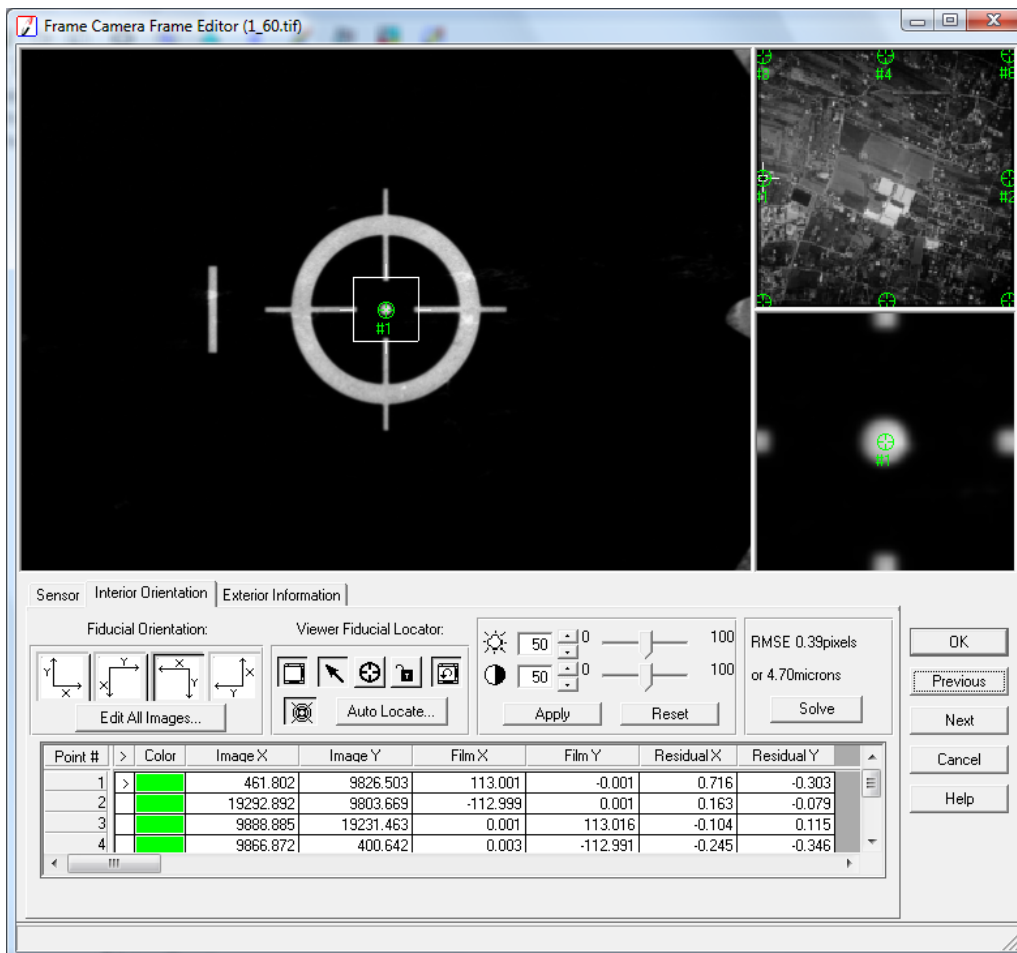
Frame Camera Frame Editor (1_60.tif)

#1

#8 #4 #6
#1 #2

#1

Sensor | Interior Orientation | Exterior Information

Fiducial Orientation:

Y X | Y X | X Y | X Y

Edit All Images...

Viewer Fiducial Locator:

Auto Locate...

50 0 100
50 0 100

Apply Reset

RMSE 0.39pixels
or 4.70microns

Solve

OK
Previous
Next
Cancel
Help

| Point # | > | Color | Image X | Image Y | Film X | Film Y | Residual X | Residual Y |
|---|---|---|---|---|---|---|---|---|
| 1 | > | | 461.802 | 9826.503 | 113.001 | -0.001 | 0.716 | -0.303 |
| 2 | | | 19292.892 | 9803.669 | -112.999 | 0.001 | 0.163 | -0.079 |
| 3 | | | 9888.885 | 19231.463 | 0.001 | 113.016 | -0.104 | 0.115 |
| 4 | | | 9866.872 | 400.642 | 0.003 | -112.991 | -0.245 | -0.346 |